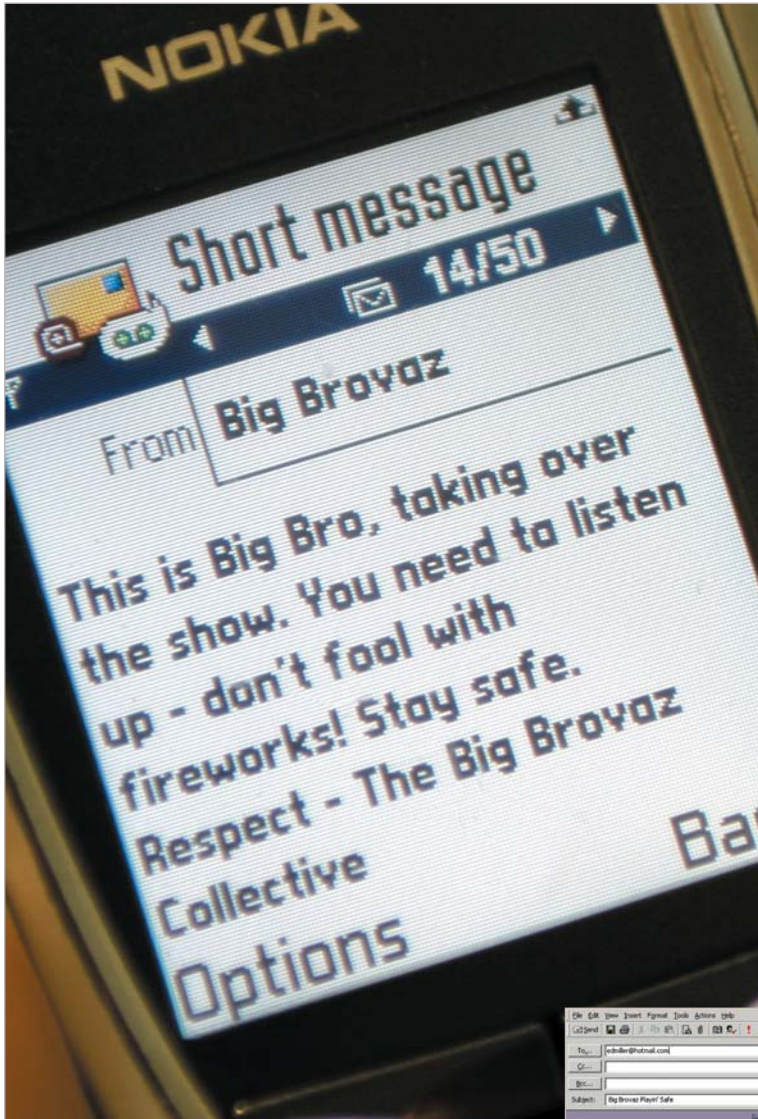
NOKIA

Short message

14/50

From Big Brovaz

This is Big Bro, taking over the show. You need to listen up - don't fool with fireworks! Stay safe. Respect - The Big Brovaz Collective

Options

Ba

File Edit View Insert Format Tools Actions Help

Send

To... edmiller@hotmail.com

Cc...

Bcc...

Subject: Big Brovaz Playin' Safe